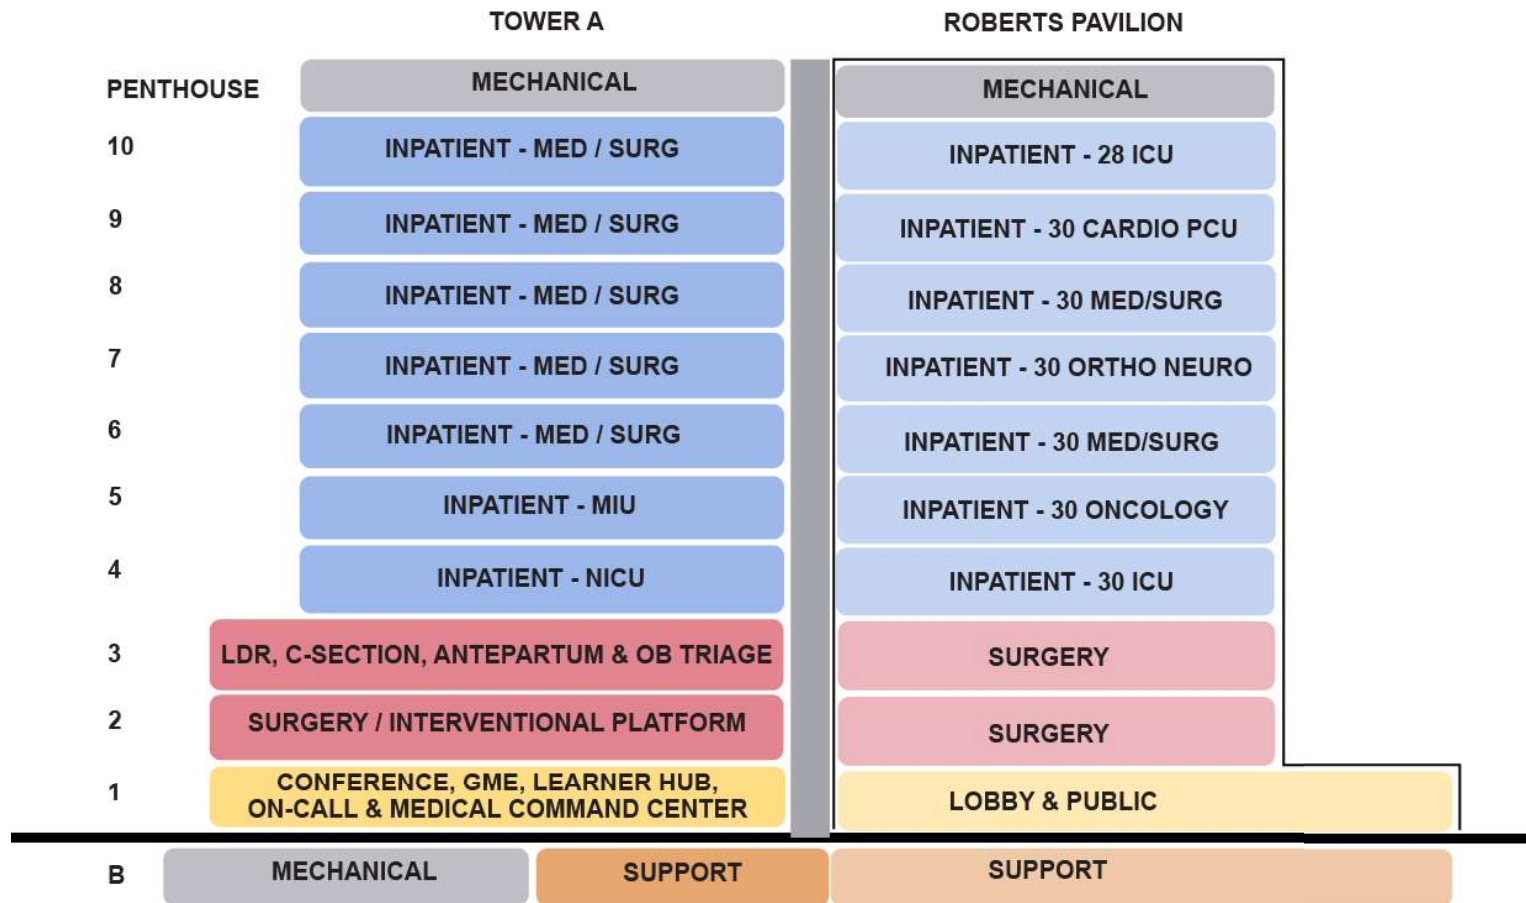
| | TOWER A | ROBERTS PAVILION |
|---|---|---|
| PENTHOUSE | MECHANICAL | MECHANICAL |
| 10 | INPATIENT - MED / SURG | INPATIENT - 28 ICU |
| 9 | INPATIENT - MED / SURG | INPATIENT - 30 CARDIO PCU |
| 8 | INPATIENT - MED / SURG | INPATIENT - 30 MED/SURG |
| 7 | INPATIENT - MED / SURG | INPATIENT - 30 ORTHO NEURO |
| 6 | INPATIENT - MED / SURG | INPATIENT - 30 MED/SURG |
| 5 | INPATIENT - MIU | INPATIENT - 30 ONCOLOGY |
| 4 | INPATIENT - NICU | INPATIENT - 30 ICU |
| 3 | LDR, C-SECTION, ANTEPARTUM & OB TRIAGE | SURGERY |
| 2 | SURGERY / INTERVENTIONAL PLATFORM | SURGERY |
| 1 | CONFERENCE, GME, LEARNER HUB, ON-CALL & MEDICAL COMMAND CENTER | LOBBY & PUBLIC |
| B | MECHANICAL / SUPPORT | SUPPORT |